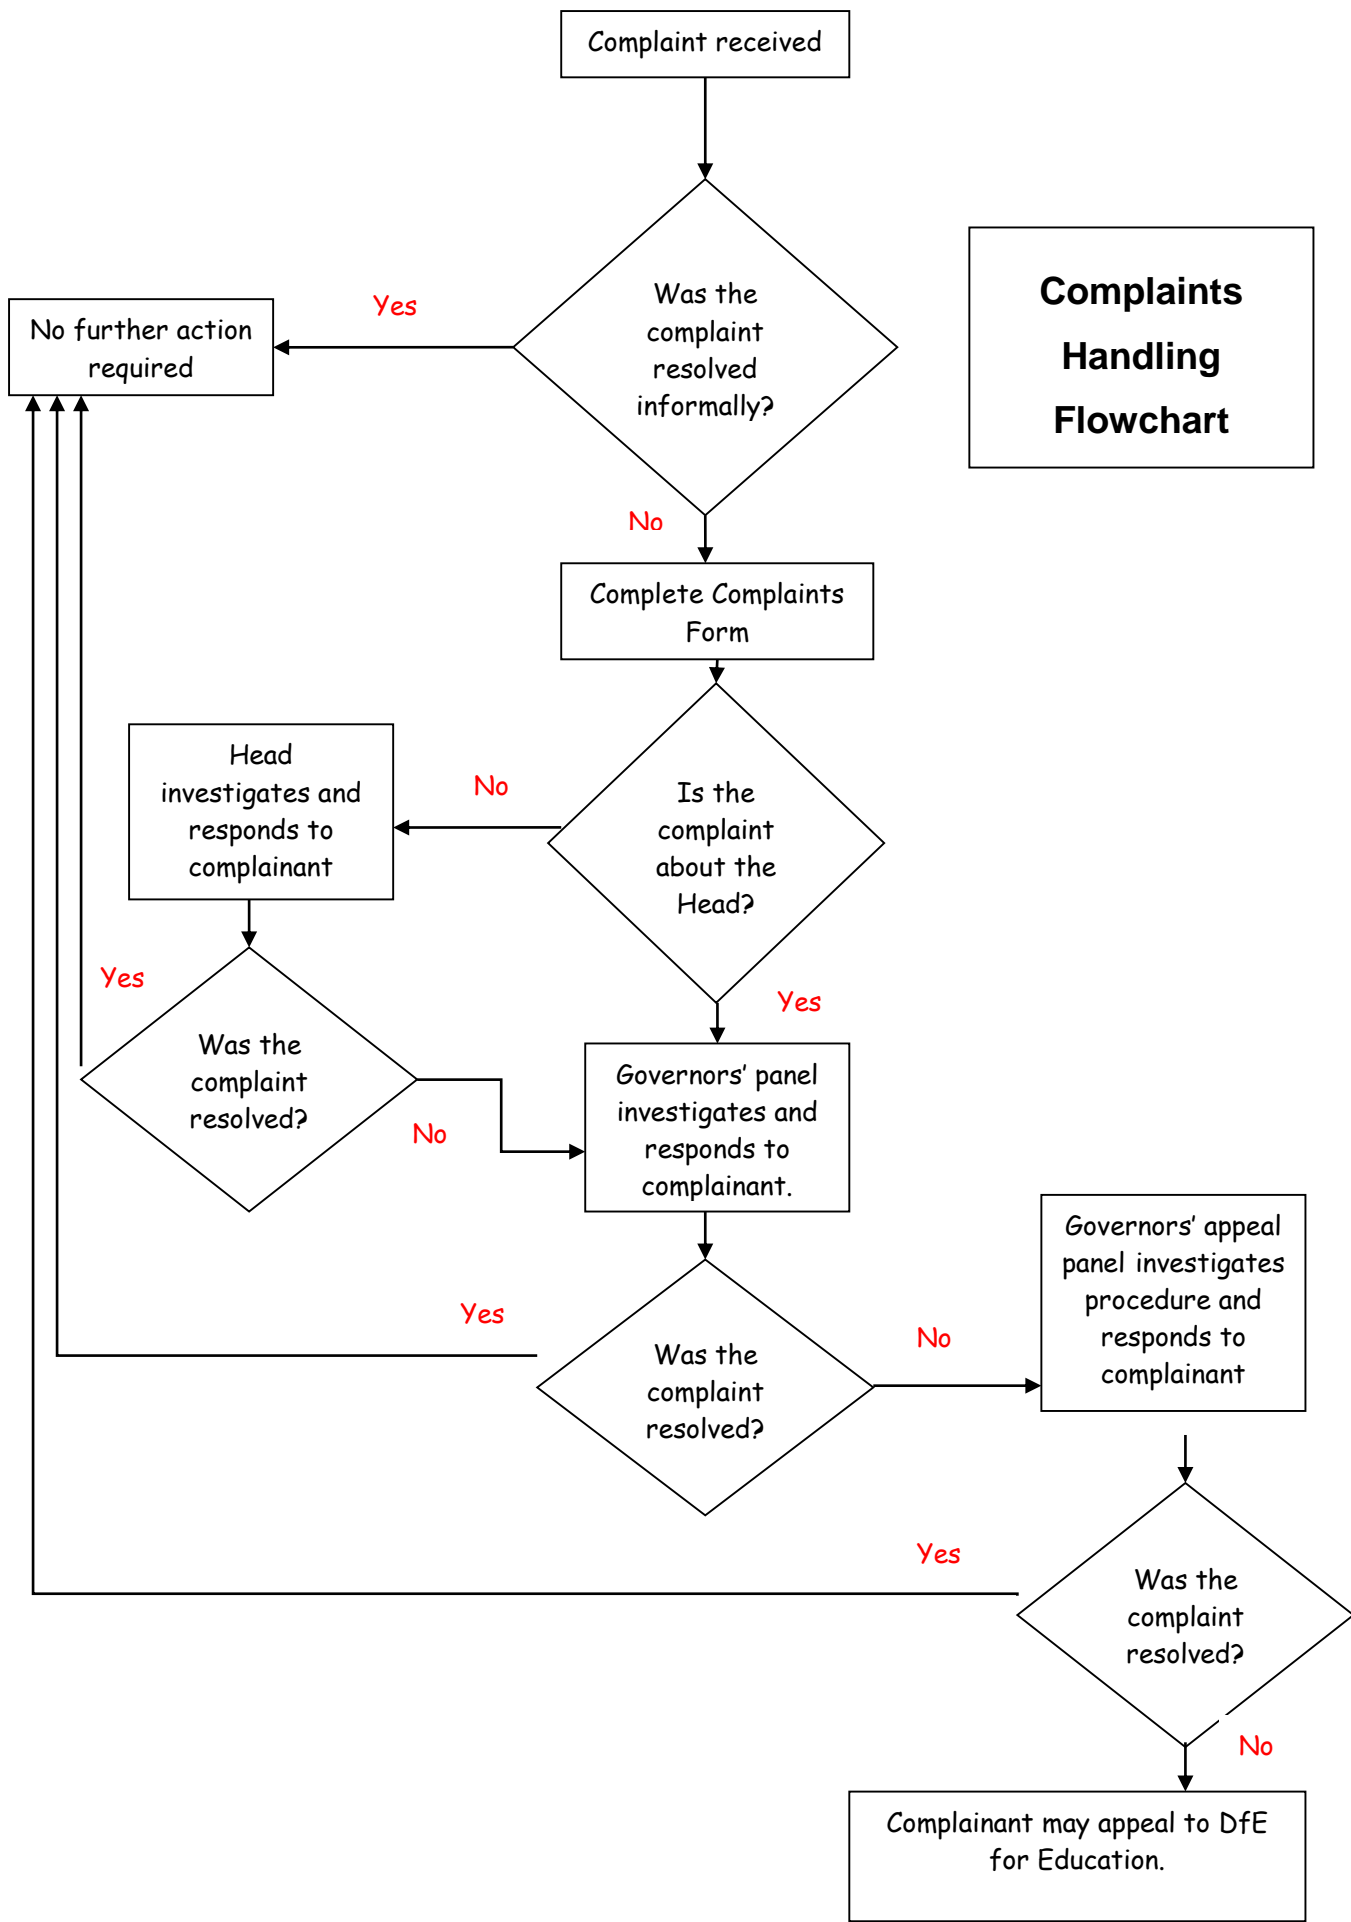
Complaint received

Complaints Handling Flowchart

Was the complaint resolved informally?

Yes

No further action required

No

Complete Complaints Form

Is the complaint about the Head?

No

Head investigates and responds to complainant

Yes

Was the complaint resolved?

Yes

No

Governors' panel investigates and responds to complainant.

Yes

Was the complaint resolved?

No

Governors' appeal panel investigates procedure and responds to complainant

Yes

Was the complaint resolved?

No

Complainant may appeal to DfE for Education.